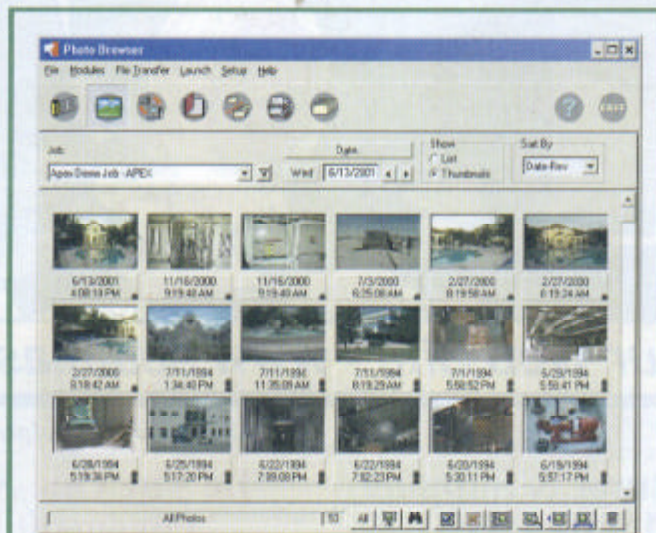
Photo Browser

File Modules File Transfer Launch Setup Help

Job
Apex Demo Job - APEX

Date
Wed 6/13/2001

Show
List
Thumbnails

Sort By
Date-Rev

6/13/2001 4:08:19 PM
11/16/2000 9:19:40 AM
11/16/2000 9:19:40 AM
7/3/2000 6:25:08 AM
2/27/2000 8:19:58 AM
2/27/2000 8:19:24 AM

2/27/2000 8:18:42 AM
7/11/1994 1:34:40 PM
7/11/1994 11:35:08 AM
7/11/1994 8:19:29 AM
7/1/1994 5:58:52 PM
6/29/1994 5:56:41 PM

6/28/1994 5:19:36 PM
6/25/1994 5:17:20 PM
6/22/1994 7:39:08 PM
6/22/1994 7:32:23 PM
6/20/1994 5:30:11 PM
6/19/1994 5:57:17 PM

All Photos
53 All